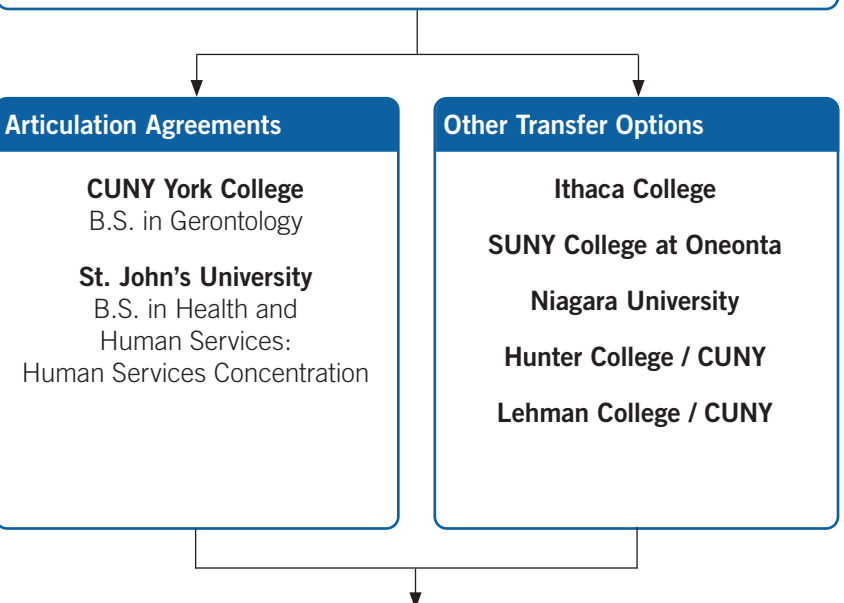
Articulation Agreements

CUNY York College
B.S. in Gerontology

St. John's University
B.S. in Health and Human Services: Human Services Concentration

Other Transfer Options

Ithaca College

SUNY College at Oneonta

Niagara University

Hunter College / CUNY

Lehman College / CUNY